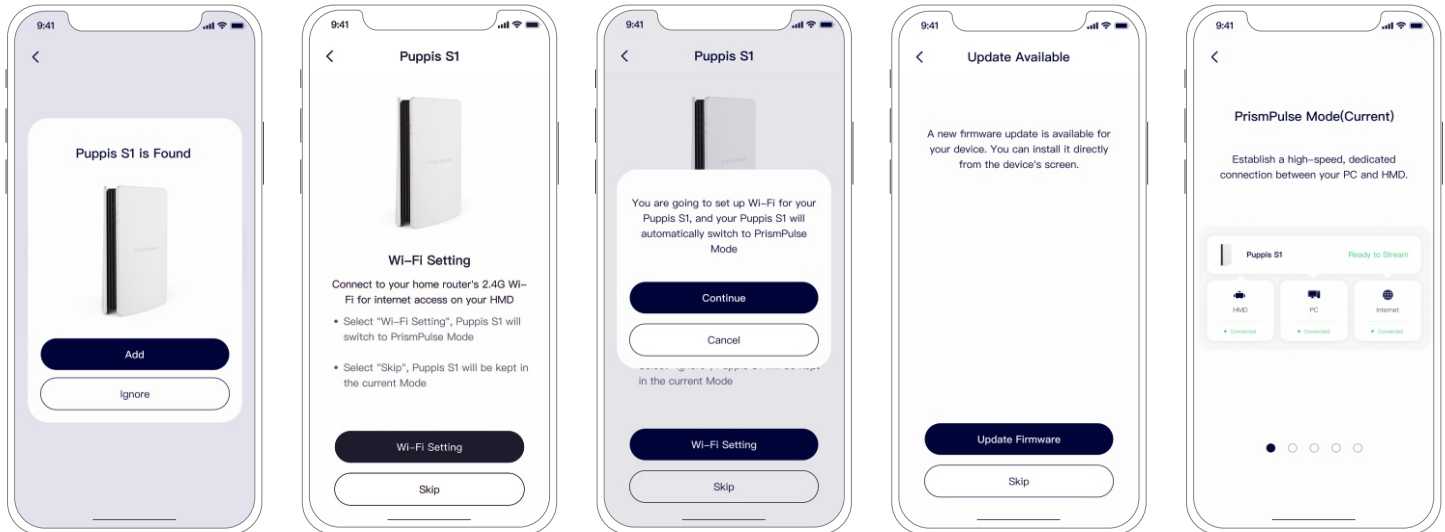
9:41

<

Puppis S1 is Found

Add

Ignore

9:41

<

Puppis S1

Wi-Fi Setting

Connect to your home router's 2.4G Wi-Fi for internet access on your HMD

• Select "Wi-Fi Setting", Puppis S1 will switch to PrismPulse Mode

• Select "Skip", Puppis S1 will be kept in the current Mode

Wi-Fi Setting

Skip

9:41

<

Puppis S1

You are going to set up Wi-Fi for your Puppis S1, and your Puppis S1 will automatically switch to PrismPulse Mode

Continue

Cancel

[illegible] in the current Mode

Wi-Fi Setting

Skip

9:41

<

Update Available

A new firmware update is available for your device. You can install it directly from the device's screen.

Update Firmware

Skip

9:41

<

PrismPulse Mode(Current)

Establish a high-speed, dedicated connection between your PC and HMD.

Puppis S1

Ready to Stream

HMD

• Connected

PC

• Connected

Internet

• Connected